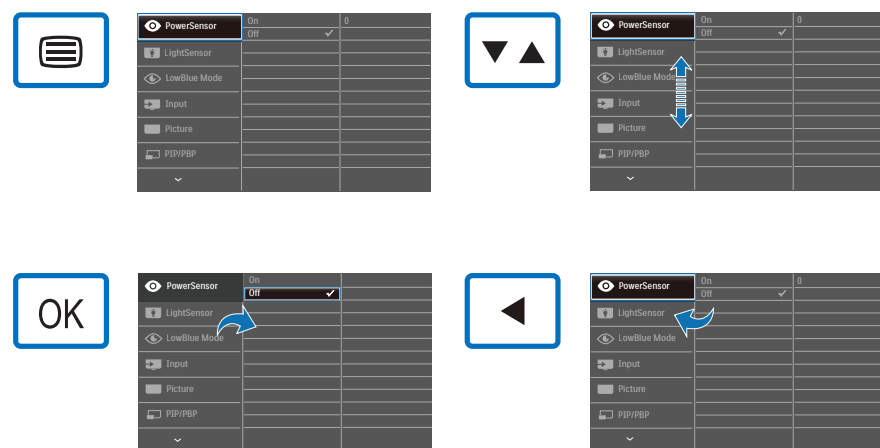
PowerSensor
LightSensor
LowBlue Mode
Input
Picture
PIP/PBP

On
Off ✓

0

PowerSensor
LightSensor
LowBlue Mode
Input
Picture
PIP/PBP

On
Off ✓

0

OK

PowerSensor
LightSensor
LowBlue Mode
Input
Picture
PIP/PBP

On
Off ✓

PowerSensor
LightSensor
LowBlue Mode
Input
Picture
PIP/PBP

On
Off ✓

0